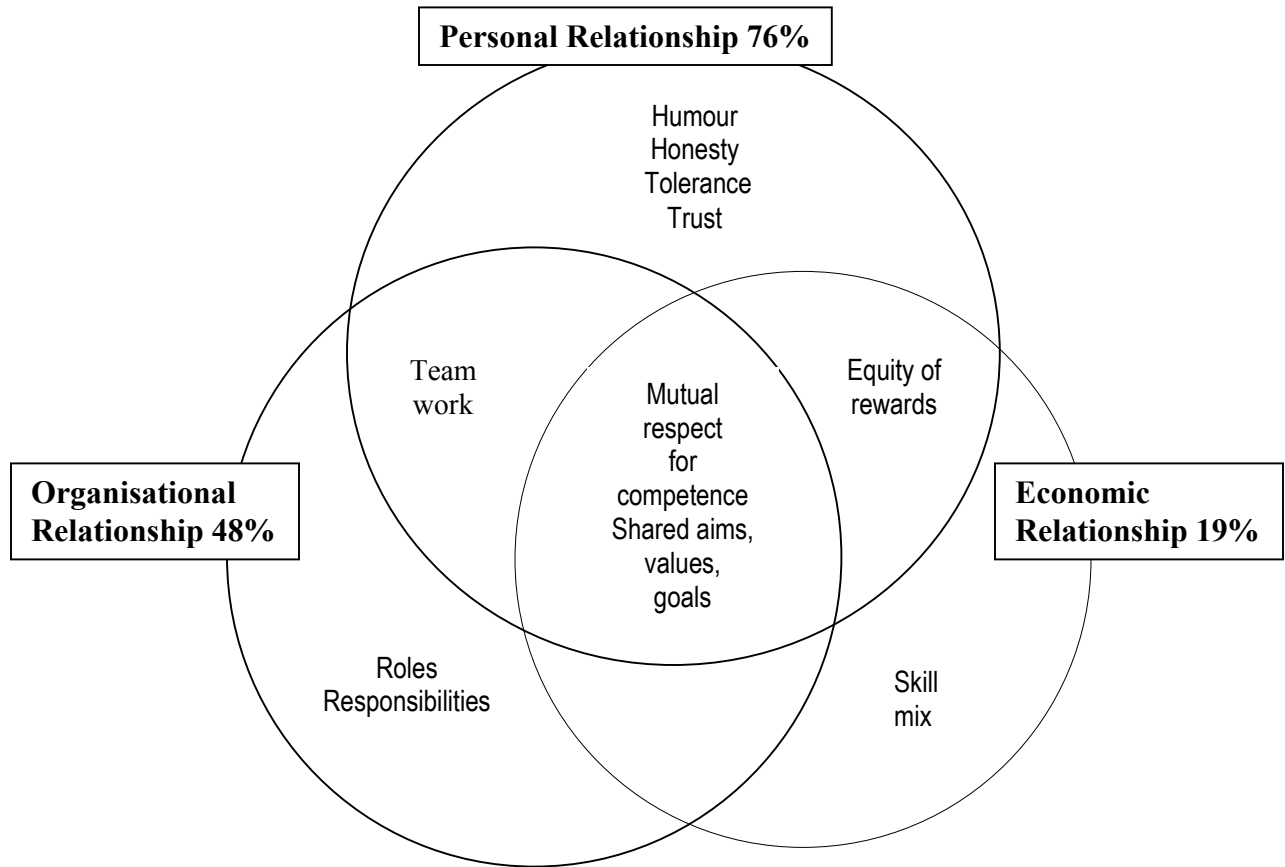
Personal Relationship 76%

Humour
Honesty
Tolerance
Trust

Team work

Mutual respect for competence Shared aims, values, goals

Equity of rewards

Organisational Relationship 48%

Economic Relationship 19%

Roles
Responsibilities

Skill mix